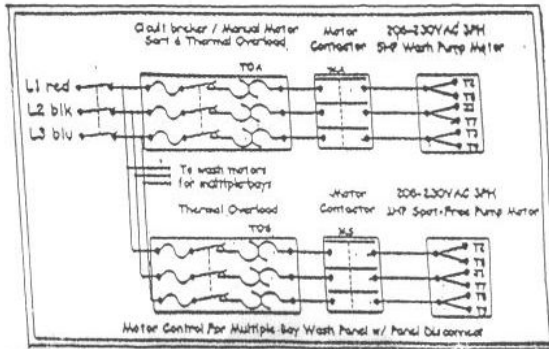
Circuit breaker / Manual Motor Start & Thermal Overload

Motor Contactor

208-230VAC 3PH 5HP Wash Pump Motor

TOA

L1 red

L2 blk

L3 blu

T1

T2

T3

T7

T8

T9

To wash motors for multiple bays

Thermal Overload

Motor Contactor

208-230VAC 3PH 1HP Spot-Free Pump Motor

TOS

T1

T2

T3

T7

T8

T9

Motor Control For Multiple Bay Wash Panel w/ Panel Disconnect